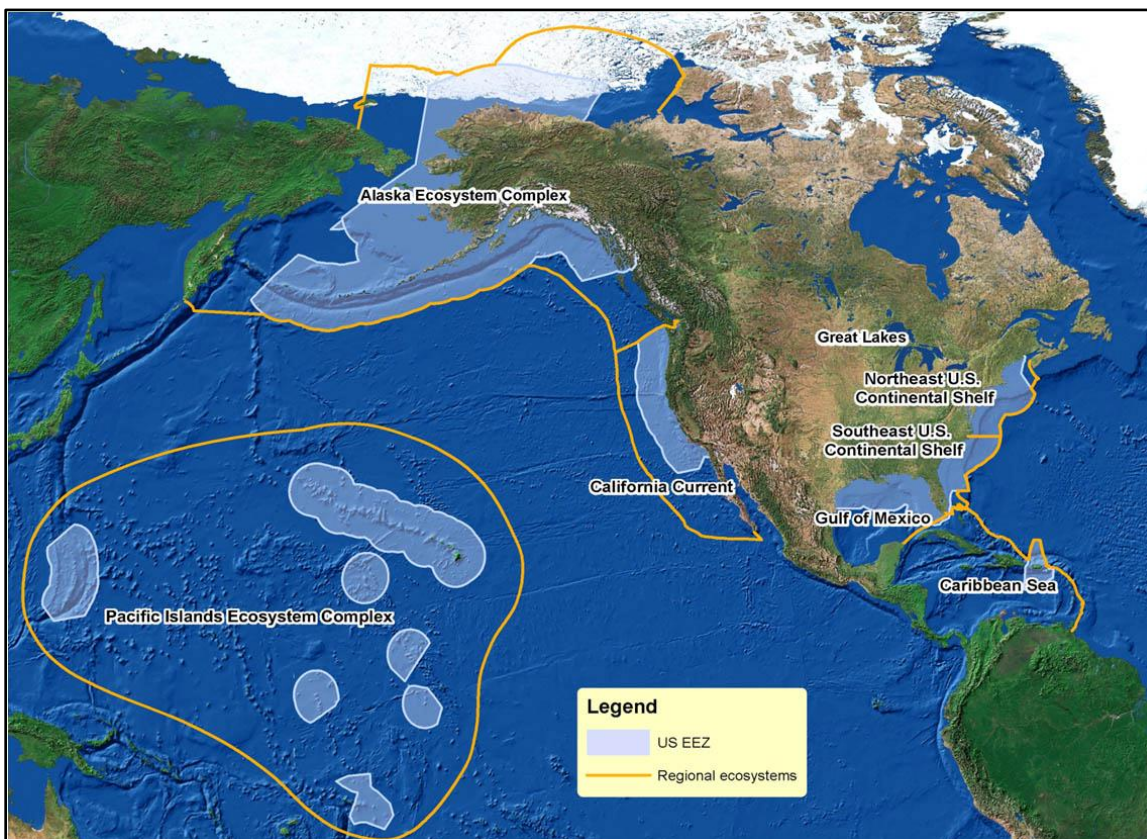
Alaska Ecosystem Complex

Great Lakes

Northeast U.S. Continental Shelf

Southeast U.S. Continental Shelf

California Current

Gulf of Mexico

Caribbean Sea

Pacific Islands Ecosystem Complex

Legend

US EEZ

Regional ecosystems